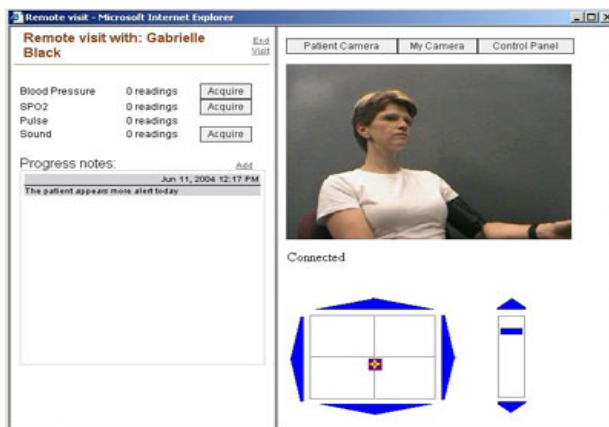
Remote visit - Microsoft Internet Explorer

Remote visit with: Gabrielle Black

End Visit

| Blood Pressure | 0 readings | Acquire |
|---|---|---|
| SPO2 | 0 readings | Acquire |
| Pulse | 0 readings | |
| Sound | 0 readings | Acquire |

Progress notes:

Add

Jun 11, 2004 12:17 PM

The patient appears more alert today

Patient Camera

My Camera

Control Panel

Connected